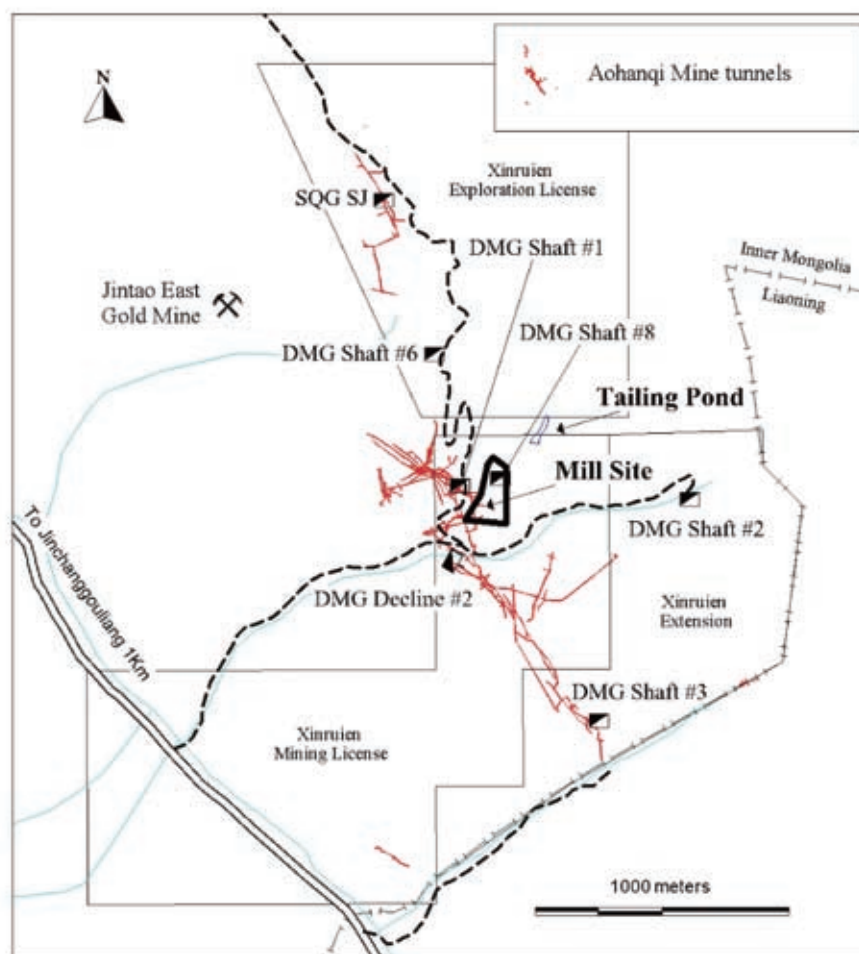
N

Aohanqi Mine tunnels

Xinruien Exploration License

SQG SJ

DMG Shaft #1

Inner Mongolia

Liaoning

Jintao East Gold Mine

DMG Shaft #8

DMG Shaft #6

Tailing Pond

Mill Site

DMG Shaft #2

To Jinchanggouliang 1Km

DMG Decline #2

Xinruien Extension

DMG Shaft #3

Xinruien Mining License

1000 meters